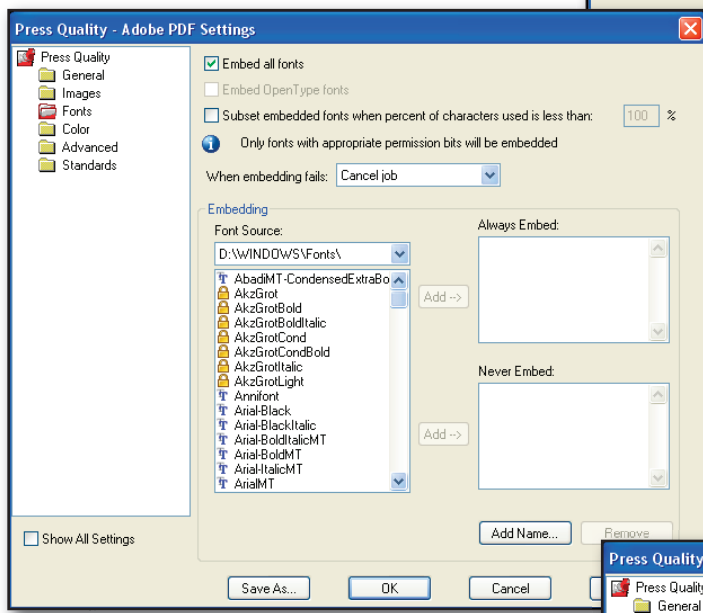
Press Quality - Adobe PDF Settings

Press Quality
General
Images
Fonts
Color
Advanced
Standards

Embed all fonts

Embed OpenType fonts

Subset embedded fonts when percent of characters used is less than: 100 %

Only fonts with appropriate permission bits will be embedded

When embedding fails: Cancel job

Embedding

Font Source:

D:\WINDOWS\Fonts\

AbadiMT-CondensedExtraBo
AkzGrot
AkzGrotBold
AkzGrotBoldItalic
AkzGrotCond
AkzGrotCondBold
AkzGrotItalic
AkzGrotLight
Annifont
Arial-Black
Arial-BlackItalic
Arial-BoldItalicMT
Arial-BoldMT
Arial-ItalicMT
ArialMT

Add -->

Add -->

Always Embed:

Never Embed:

Add Name...

Remove

Show All Settings

Save As...

OK

Cancel

Press Quality

Press Quality

General